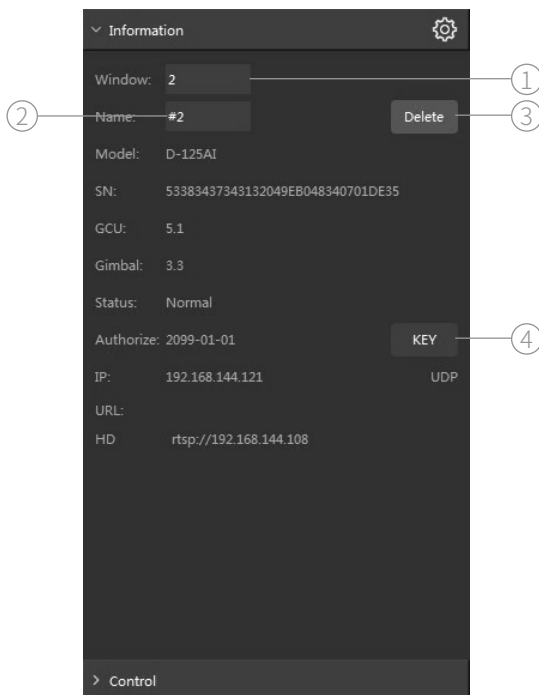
Information

Window: 2
Name: #2
Delete
Model: D-125AI
SN: 53383437343132049EB048340701DE35
GCU: 5.1
Gimbal: 3.3
Status: Normal
Authorize: 2099-01-01
KEY
IP: 192.168.144.121
UDP
URL:
HD rtsp://192.168.144.108

① ② ③ ④

Control